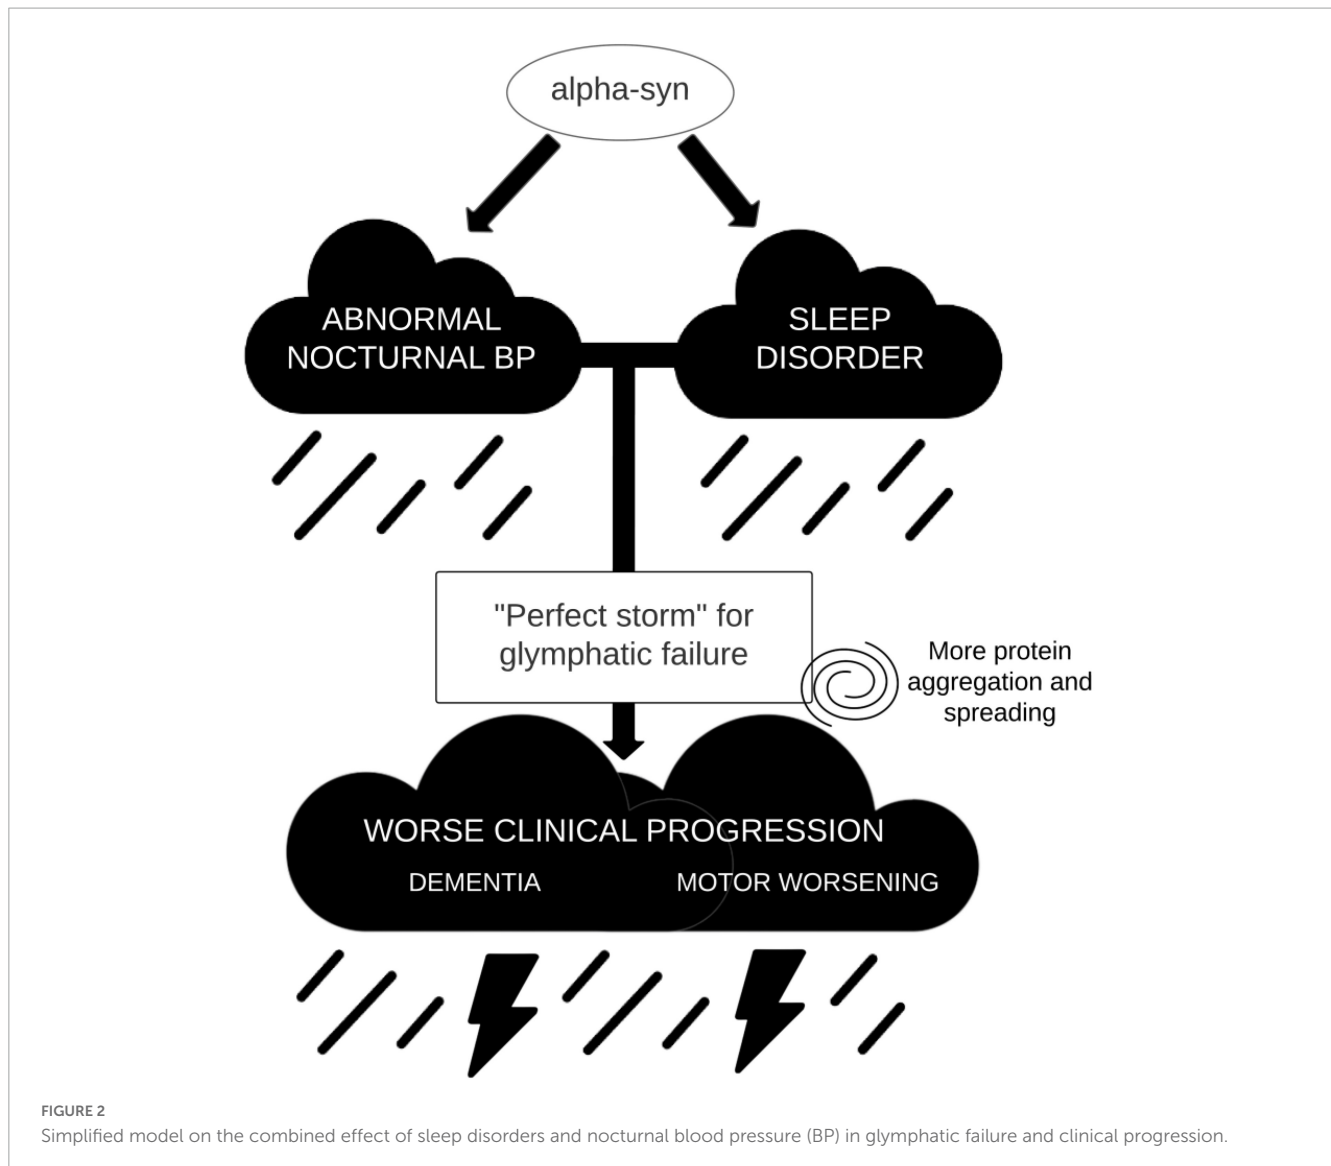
alpha-syn

ABNORMAL NOCTURNAL BP

SLEEP DISORDER

"Perfect storm" for glymphatic failure

More protein aggregation and spreading

WORSE CLINICAL PROGRESSION

DEMENTIA

MOTOR WORSENING

FIGURE 2

Simplified model on the combined effect of sleep disorders and nocturnal blood pressure (BP) in glymphatic failure and clinical progression.